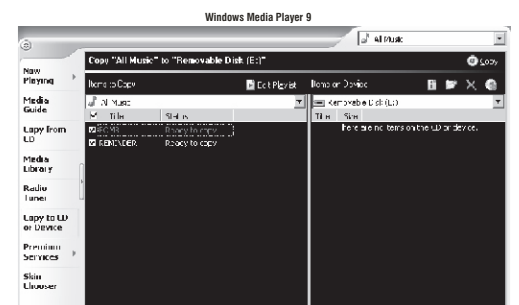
Windows Media Player 9

All Music

Copy "All Music" to "Removable Disk (E:)"

Copy

Now Playing

Media Guide

Copy from CD

Media Library

Radio Tuner

Copy to CD or Device

Premium Services

Skin Chooser

Items to Copy

Edit Playlist

All Music

Title

Status

FEVER

Ready to copy

REMEMBER

Ready to copy

Items on Device

Removable Disk (E:)

Title

Size

There are no items on the CD or device.